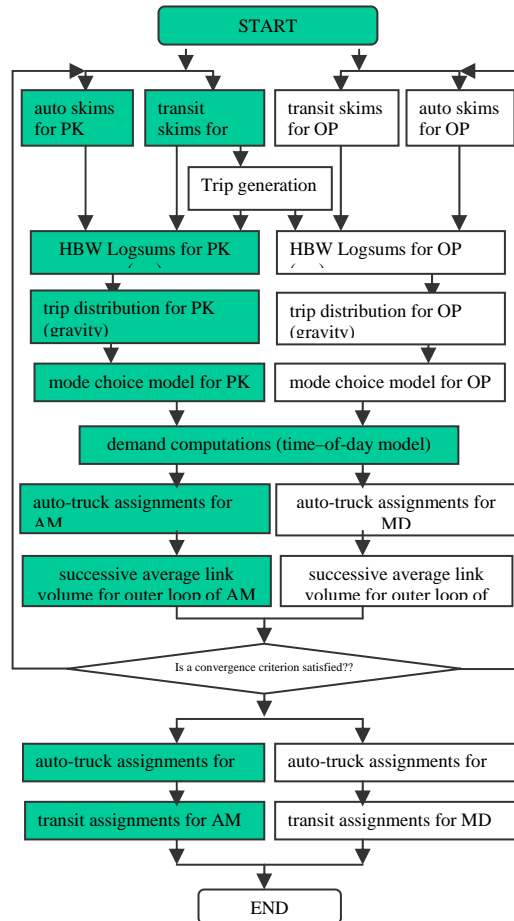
START

auto skims for PK

transit skims for

transit skims for OP

auto skims for OP

Trip generation

HBW Logsums for PK

HBW Logsums for OP

trip distribution for PK (gravity)

trip distribution for OP (gravity)

mode choice model for PK

mode choice model for OP

demand computations (time–of-day model)

auto-truck assignments for AM

auto-truck assignments for MD

successive average link volume for outer loop of AM

successive average link volume for outer loop of

Is a convergence criterion satisfied??

auto-truck assignments for

auto-truck assignments for

transit assignments for AM

transit assignments for MD

END